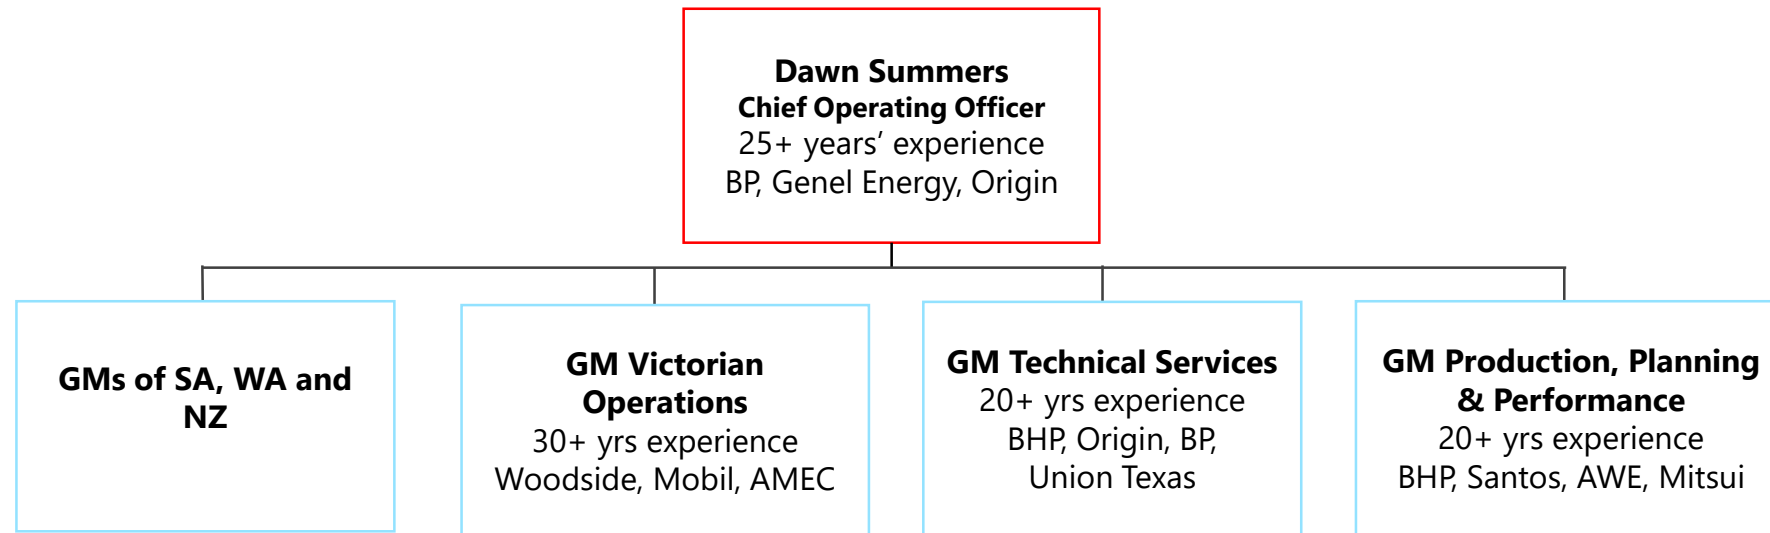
**Dawn Summers**
**Chief Operating Officer**
25+ years' experience
BP, Genel Energy, Origin

**GMs of SA, WA and NZ**

**GM Victorian Operations**
30+ yrs experience
Woodside, Mobil, AMEC

**GM Technical Services**
20+ yrs experience
BHP, Origin, BP, Union Texas

**GM Production, Planning & Performance**
20+ yrs experience
BHP, Santos, AWE, Mitsui